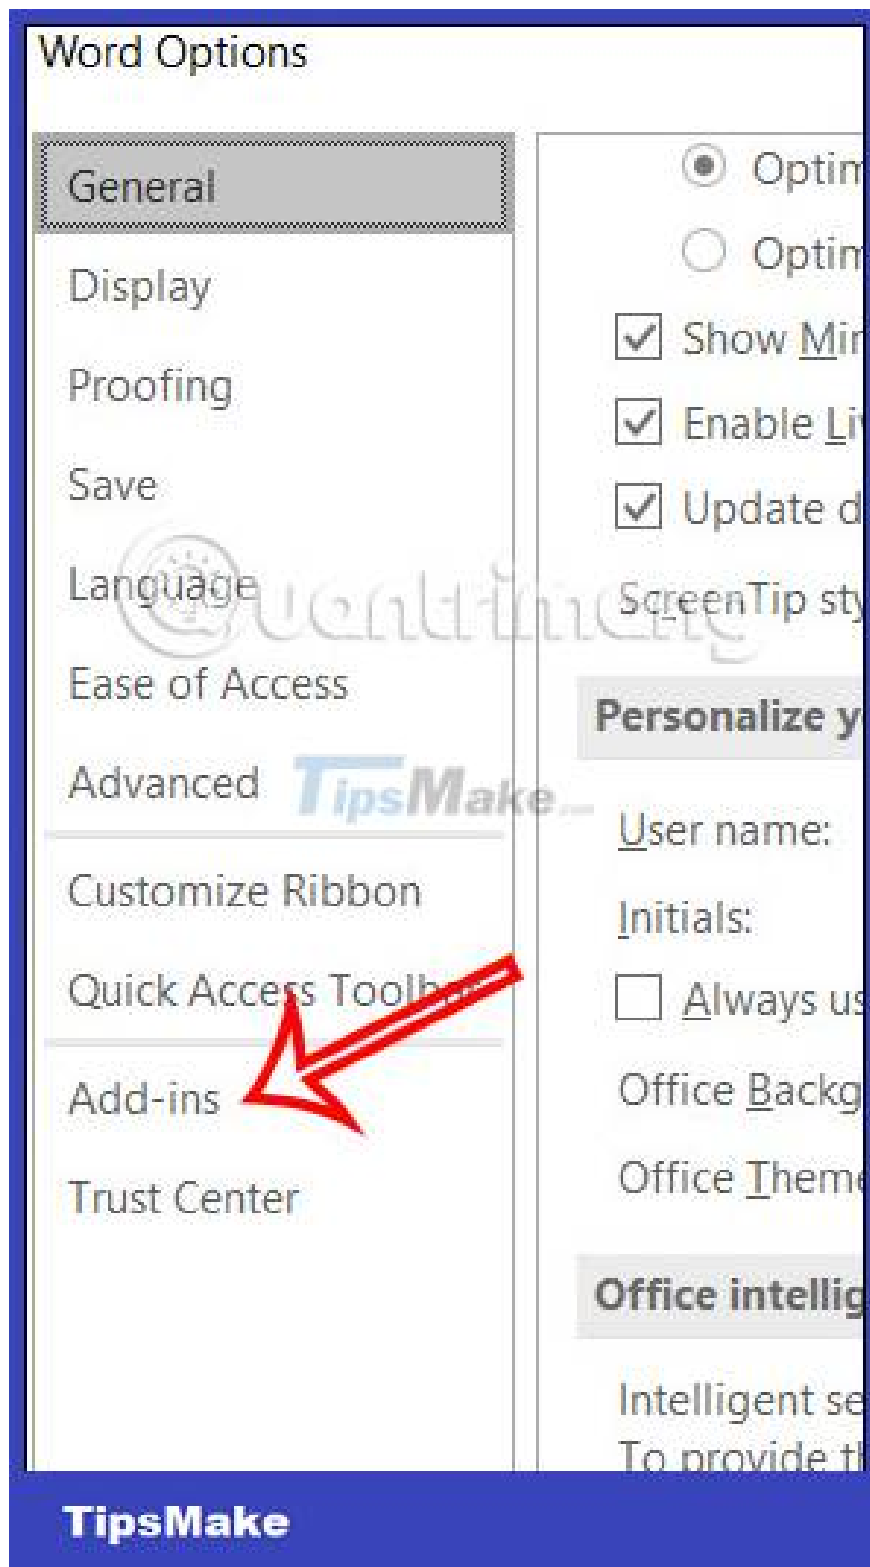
Word Options

General
Display
Proofing
Save
Language
Ease of Access
Advanced
Customize Ribbon
Quick Access Toolbar
Add-ins
Trust Center

Optim
Optim
Show Mi
Enable Li
Update d
ScreenTip sty
Personalize y
User name:
Initials:
Always us
Office Backg
Office Theme
Office intellig
Intelligent se
To provide th

Quantrimang
TipsMake
TipsMake